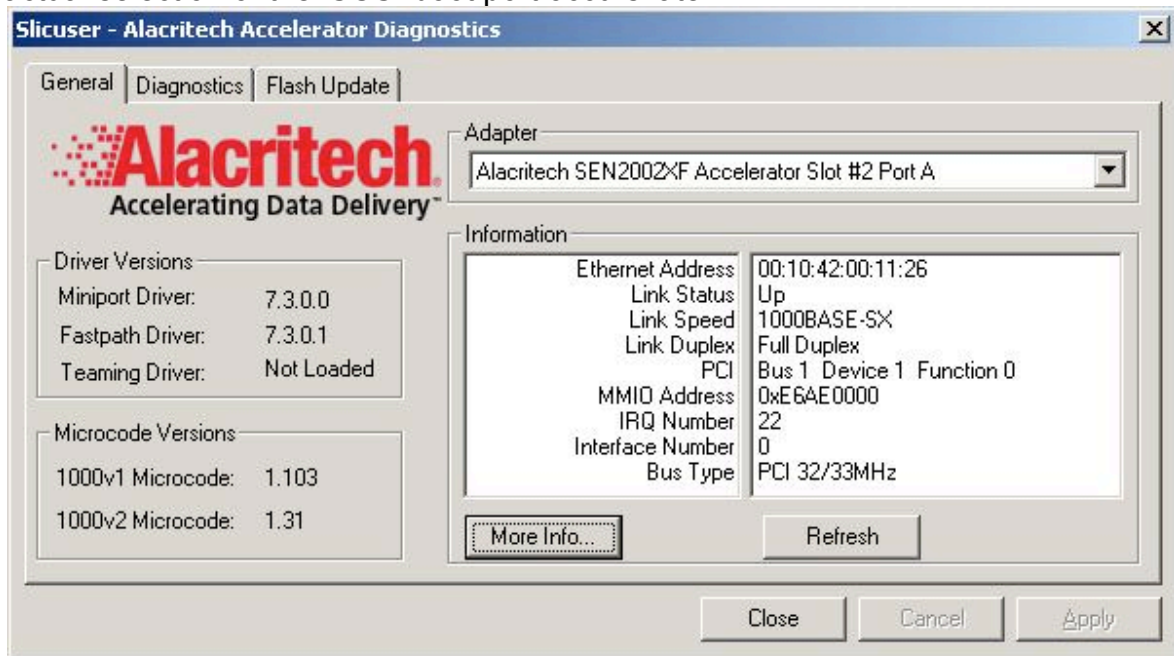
Slicuser - Alacritech Accelerator Diagnostics

General | Diagnostics | Flash Update

Alacritech.
Accelerating Data Delivery™

Driver Versions
Miniport Driver: 7.3.0.0
Fastpath Driver: 7.3.0.1
Teaming Driver: Not Loaded

Microcode Versions
1000v1 Microcode: 1.103
1000v2 Microcode: 1.31

Adapter
Alacritech SEN2002XF Accelerator Slot #2 Port A

Information

| | |
|---|---|
| Ethernet Address | 00:10:42:00:11:26 |
| Link Status | Up |
| Link Speed | 1000BASE-SX |
| Link Duplex | Full Duplex |
| PCI | Bus 1 Device 1 Function 0 |
| MMIO Address | 0xE6AE0000 |
| IRQ Number | 22 |
| Interface Number | 0 |
| Bus Type | PCI 32/33MHz |

More Info... Refresh

Close Cancel Apply